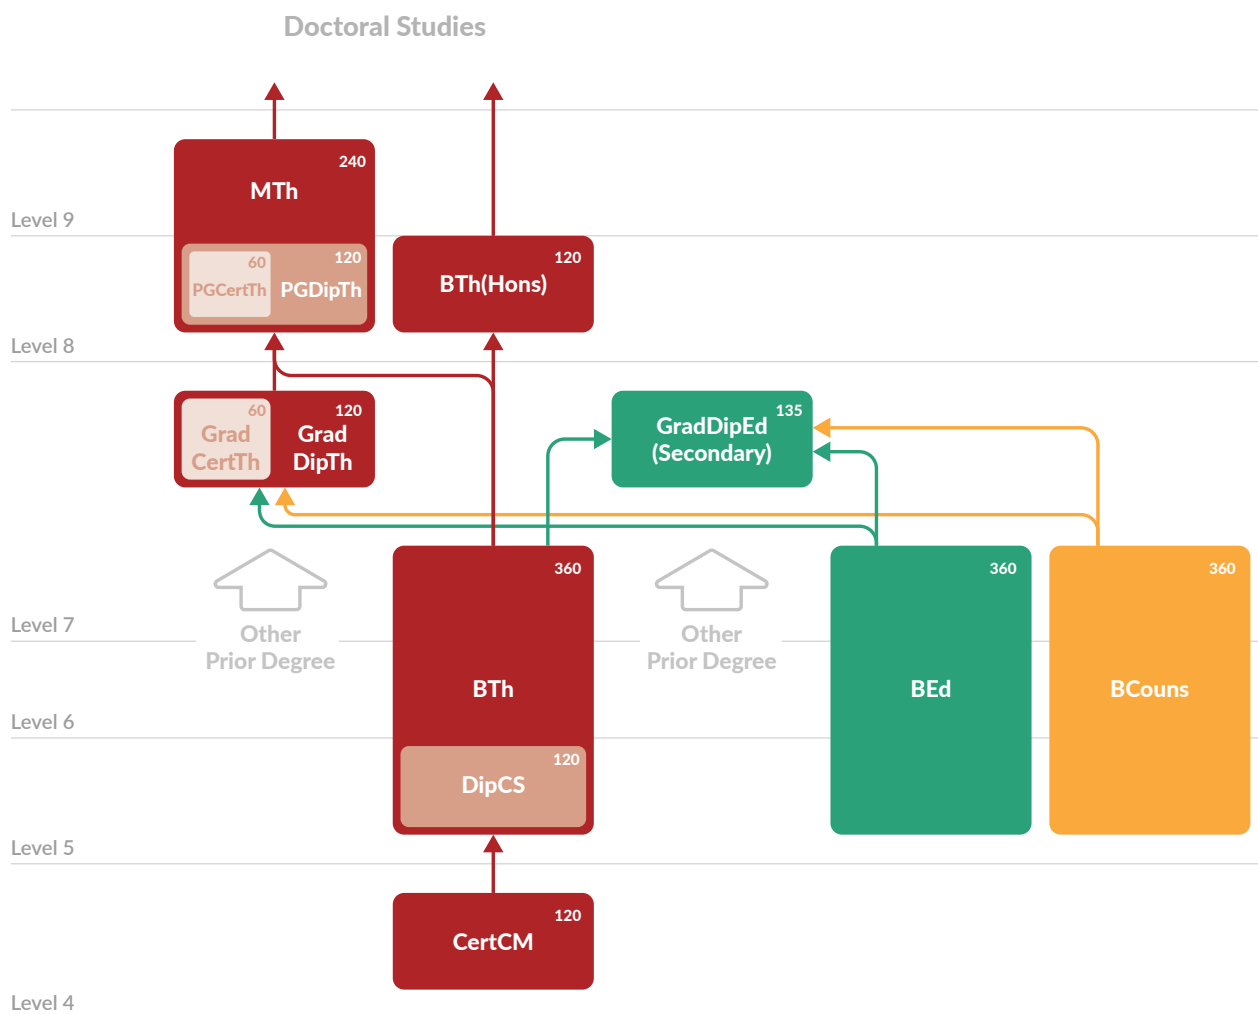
Doctoral Studies

Level 9

240
MTh

60
PGCertTh

120
PGDipTh

120
BTh(Hons)

Level 8

60
Grad CertTh

120
Grad DipTh

135
GradDipEd (Secondary)

Other Prior Degree

360
BTh

Other Prior Degree

360
BEd

360
BCouns

Level 7

Level 6

120
DipCS

Level 5

120
CertCM

Level 4